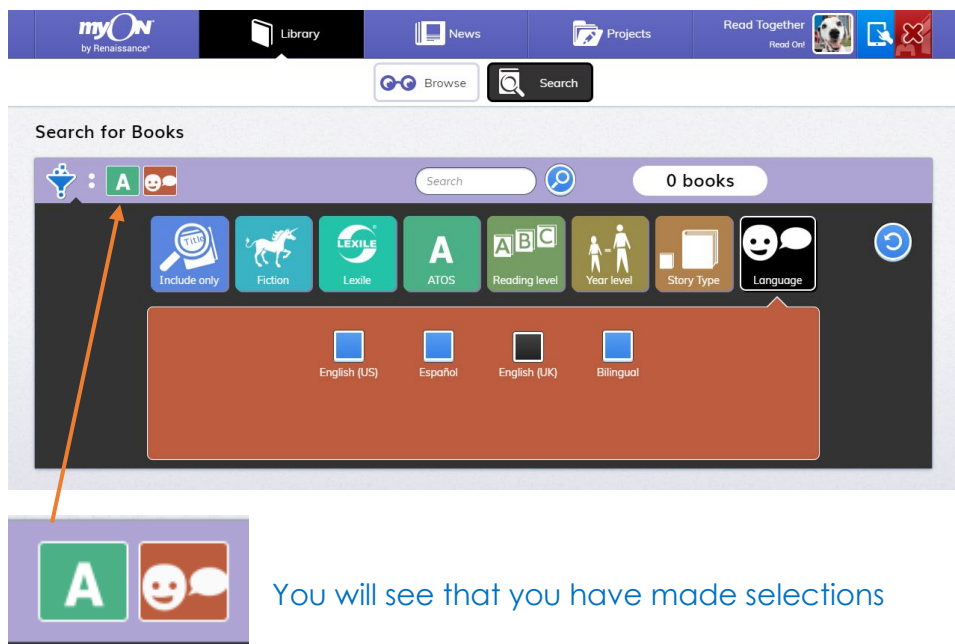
myON by Renaissance

Library

News

Projects

Read Together
Read On!

Browse

Search

Search for Books

A

Search

0 books

Title

Include only

Fiction

LEXILE

Lexile

A

ATOS

ABC

Reading level

Year level

Story Type

Language

English (US)

Español

English (UK)

Bilingual

A

You will see that you have made selections